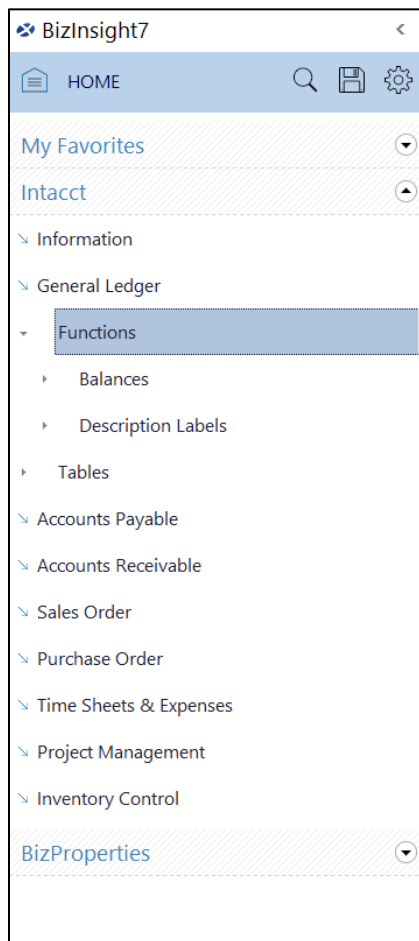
BizInsight7

HOME

My Favorites

Intacct

Information

General Ledger

Functions

Balances

Description Labels

Tables

Accounts Payable

Accounts Receivable

Sales Order

Purchase Order

Time Sheets & Expenses

Project Management

Inventory Control

BizProperties